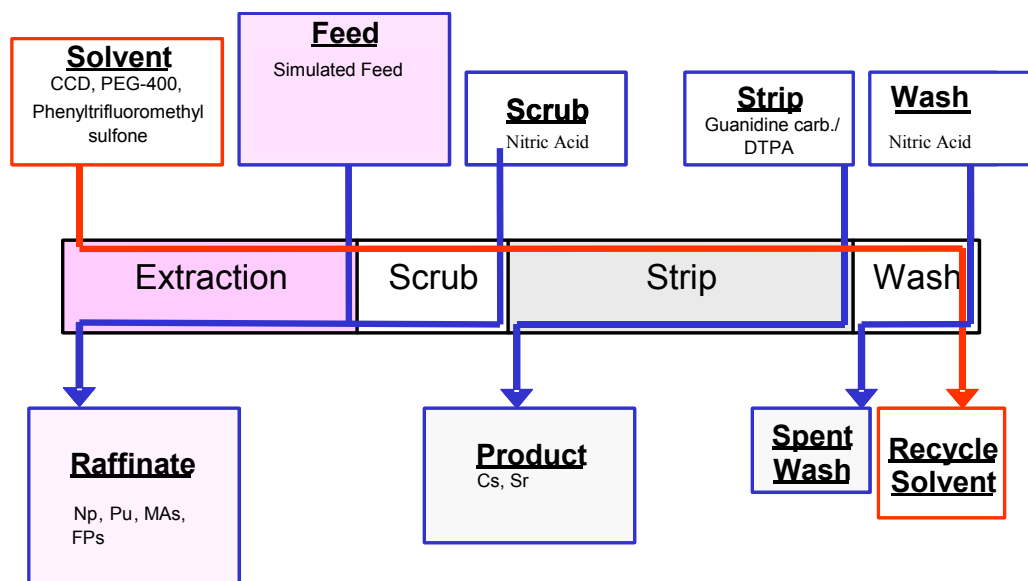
Solvent
CCD, PEG-400, Phenyltrifluoromethyl sulfone

Feed
Simulated Feed

Scrub
Nitric Acid

Strip
Guanidine carb./ DTPA

Wash
Nitric Acid

Extraction

Scrub

Strip

Wash

Raffinate
Np, Pu, MAs, FPs

Product
Cs, Sr

Spent Wash

Recycle Solvent